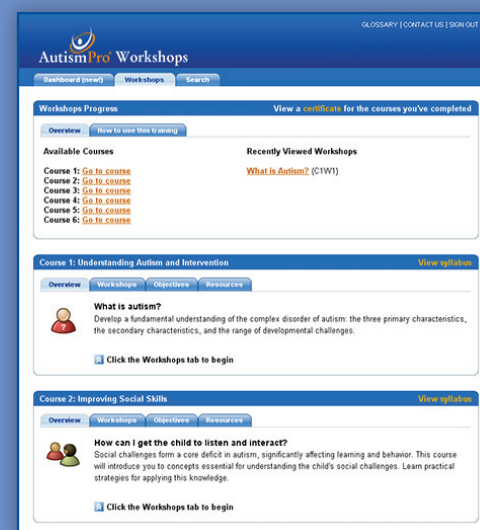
GLOSSARY | CONTACT US | SIGN OUT

AutismPro Workshops

Dashboard (new!) Workshops Search

Workshops Progress

View a certificate for the courses you've completed

Overview How to use this training

Available Courses

Course 1: Go to course
Course 2: Go to course
Course 3: Go to course
Course 4: Go to course
Course 5: Go to course
Course 6: Go to course

Recently Viewed Workshops

What is Autism? (C1W1)

Course 1: Understanding Autism and Intervention

View syllabus

Overview Workshops Objectives Resources

What is autism?

Develop a fundamental understanding of the complex disorder of autism: the three primary characteristics, the secondary characteristics, and the range of developmental challenges.

Click the Workshops tab to begin

Course 2: Improving Social Skills

View syllabus

Overview Workshops Objectives Resources

How can I get the child to listen and interact?

Social challenges form a core deficit in autism, significantly affecting learning and behavior. This course will introduce you to concepts essential for understanding the child's social challenges. Learn practical strategies for applying this knowledge.

Click the Workshops tab to begin